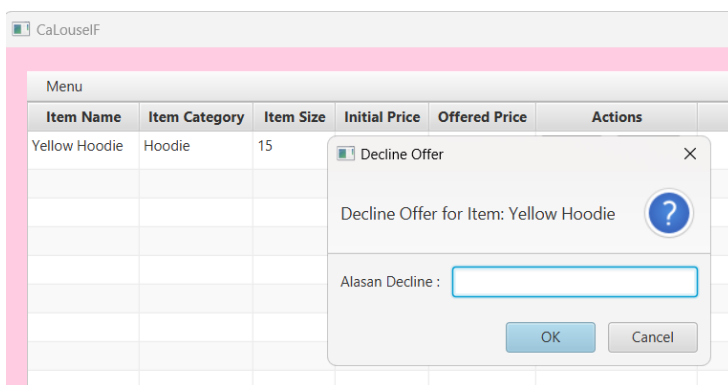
CaLouselF

Menu

| Item Name | Item Category | Item Size | Initial Price | Offered Price | Actions |
|---|---|---|---|---|---|
| Yellow Hoodie | Hoodie | 15 | | | |

Decline Offer

Decline Offer for Item: Yellow Hoodie

?

Alasan Decline :

OK

Cancel